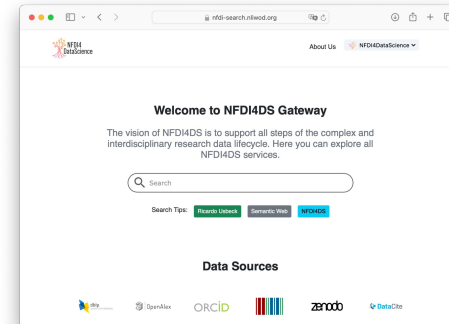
nfdi-search.nliwod.org

NFDI4 DataScience

About Us NFDI4DataScience

Welcome to NFDI4DS Gateway

The vision of NFDI4DS is to support all steps of the complex and interdisciplinary research data lifecycle. Here you can explore all NFDI4DS services.

Search

Search Tips: Ricardo Usbeck Semantic Web NFDI4DS

Data Sources

dblp OpenAlex ORCID zenodo DataCite